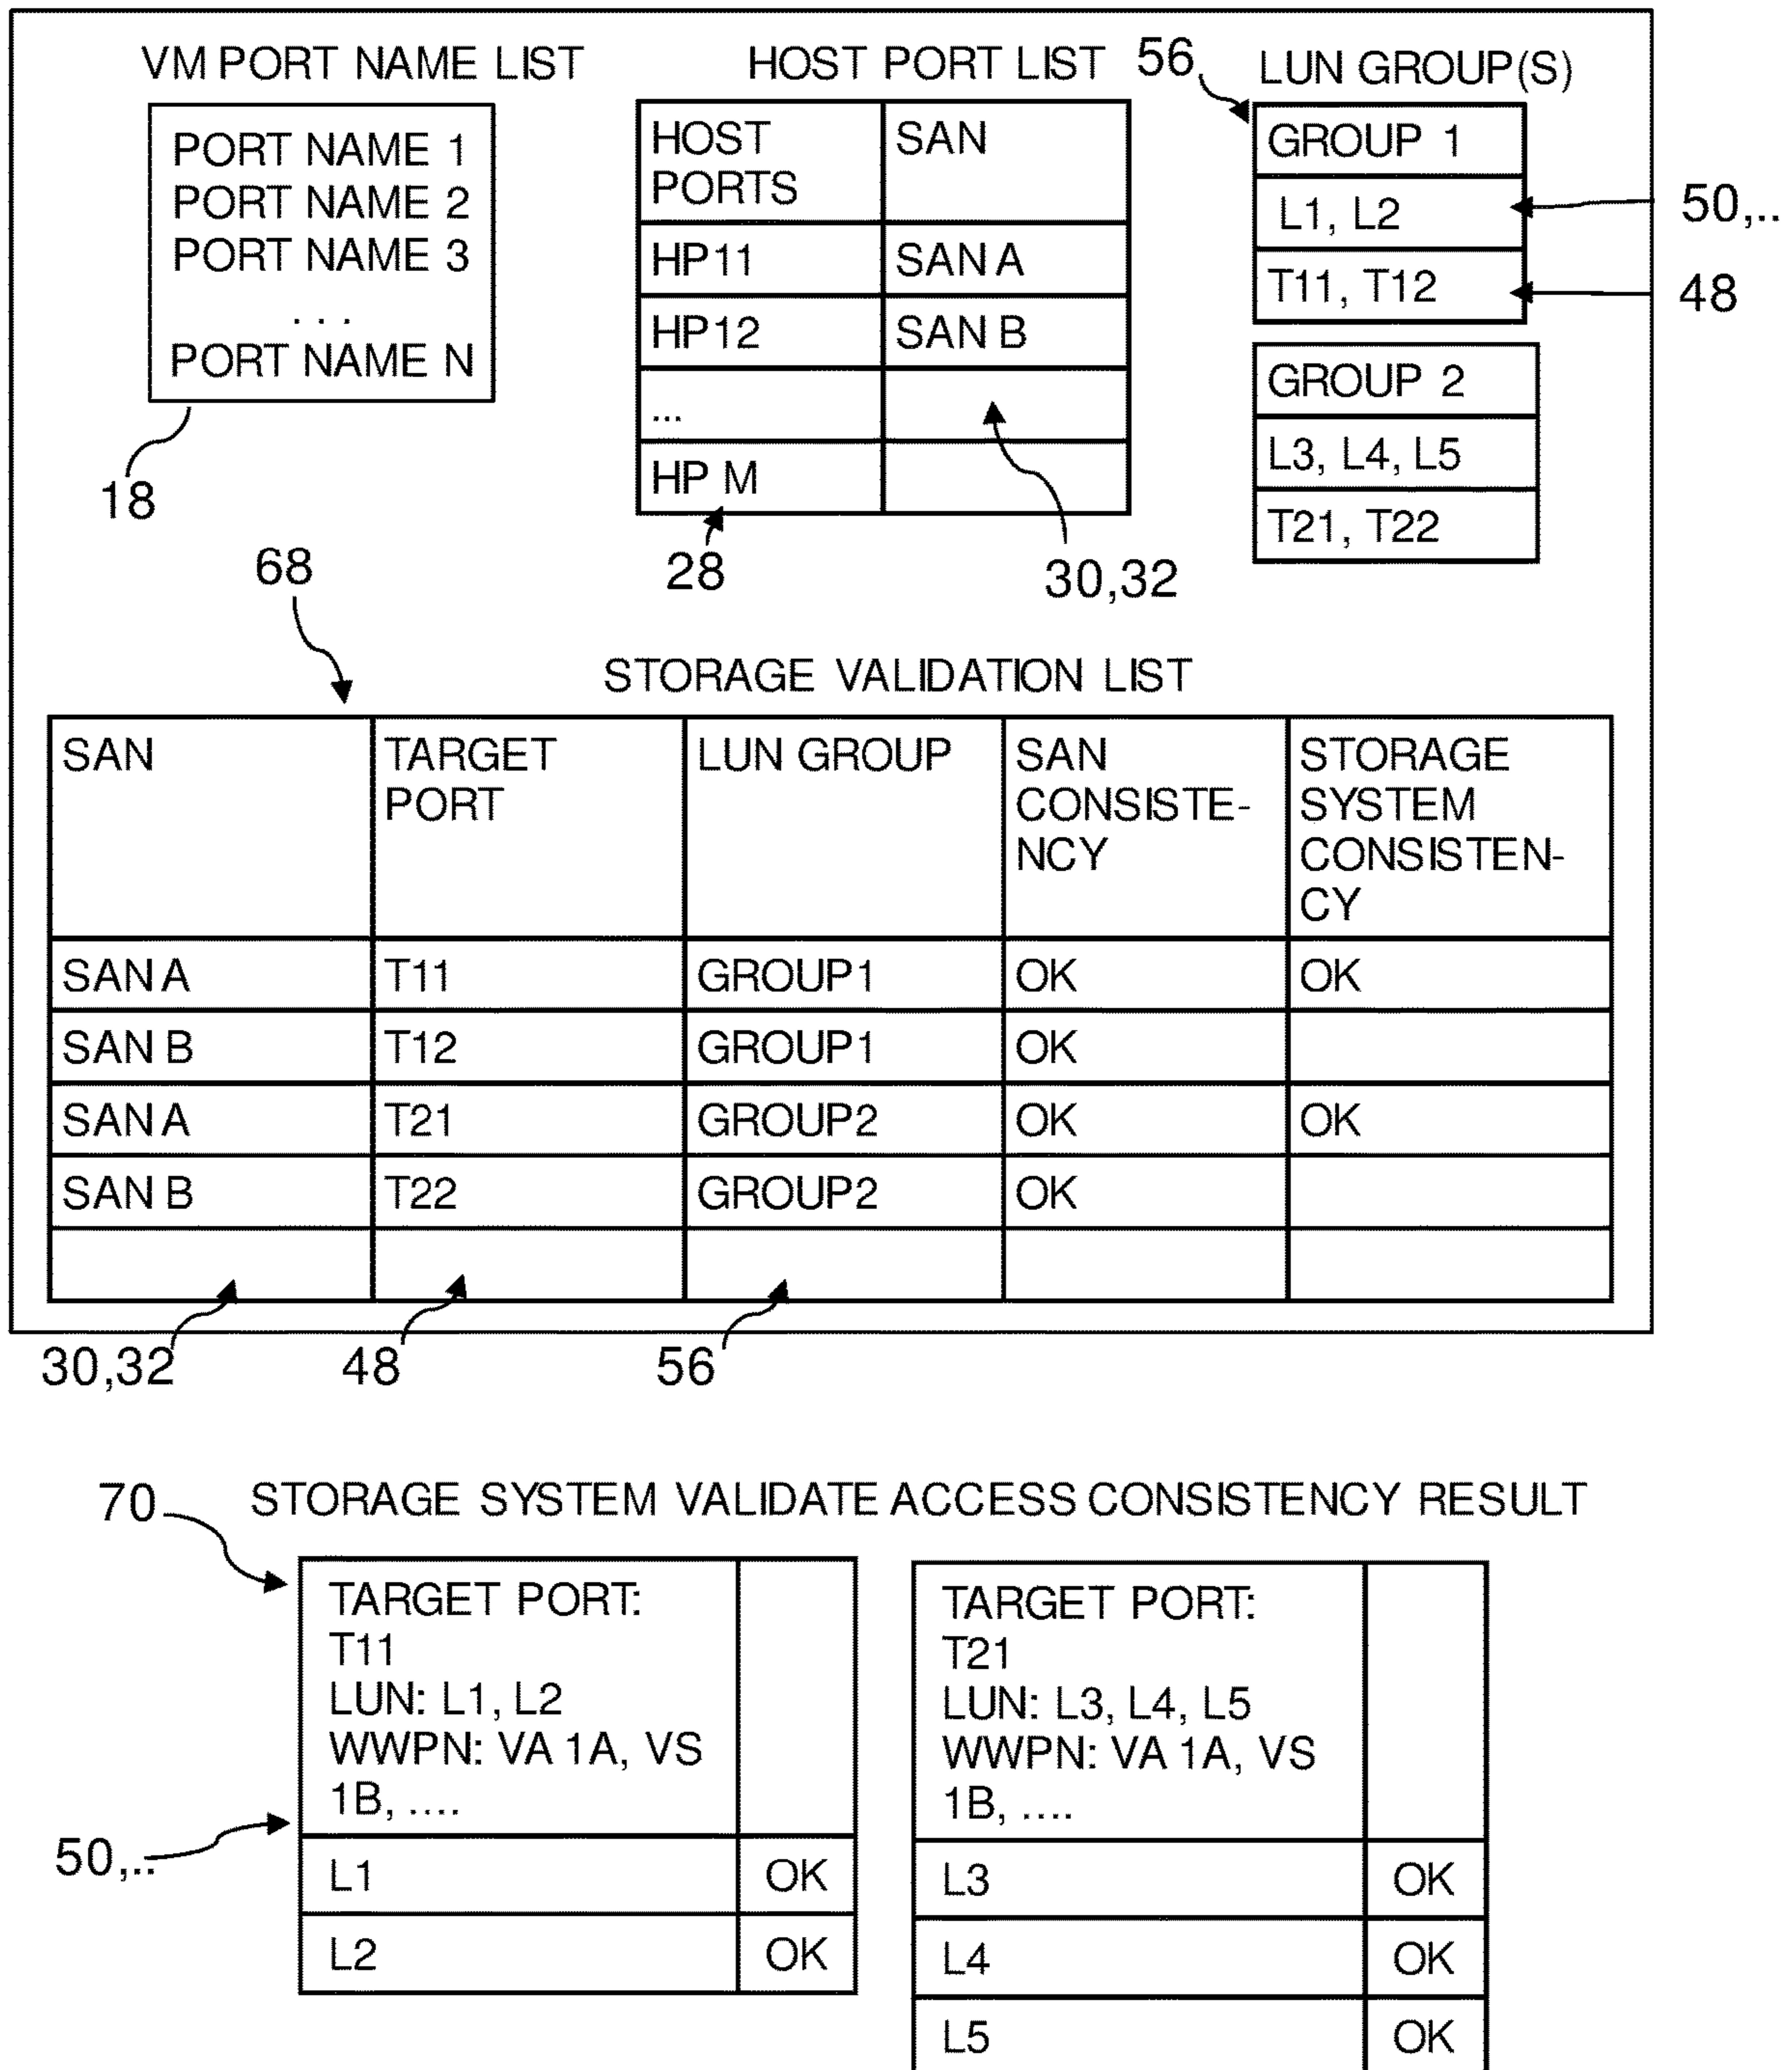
VM PORT NAME LIST

PORT NAME 1
PORT NAME 2
PORT NAME 3
. . .
PORT NAME N

18

HOST PORT LIST

| HOST PORTS | SAN |
|---|---|
| HP11 | SAN A |
| HP12 | SAN B |
| ... | |
| HP M | |

28

30,32

56

LUN GROUP(S)

| GROUP 1 |
|---|
| L1, L2 |
| T11, T12 |

50,..

48

| GROUP 2 |
|---|
| L3, L4, L5 |
| T21, T22 |

68

STORAGE VALIDATION LIST

| SAN | TARGET PORT | LUN GROUP | SAN CONSISTENCY | STORAGE SYSTEM CONSISTENCY |
|---|---|---|---|---|
| SAN A | T11 | GROUP1 | OK | OK |
| SAN B | T12 | GROUP1 | OK | |
| SAN A | T21 | GROUP2 | OK | OK |
| SAN B | T22 | GROUP2 | OK | |
| | | | | |

30,32

48

56

70

STORAGE SYSTEM VALIDATE ACCESS CONSISTENCY RESULT

| TARGET PORT: T11 LUN: L1, L2 WWPN: VA 1A, VS 1B, .... | |
|---|---|
| L1 | OK |
| L2 | OK |

50,..

| TARGET PORT: T21 LUN: L3, L4, L5 WWPN: VA 1A, VS 1B, .... | |
|---|---|
| L3 | OK |
| L4 | OK |
| L5 | OK |